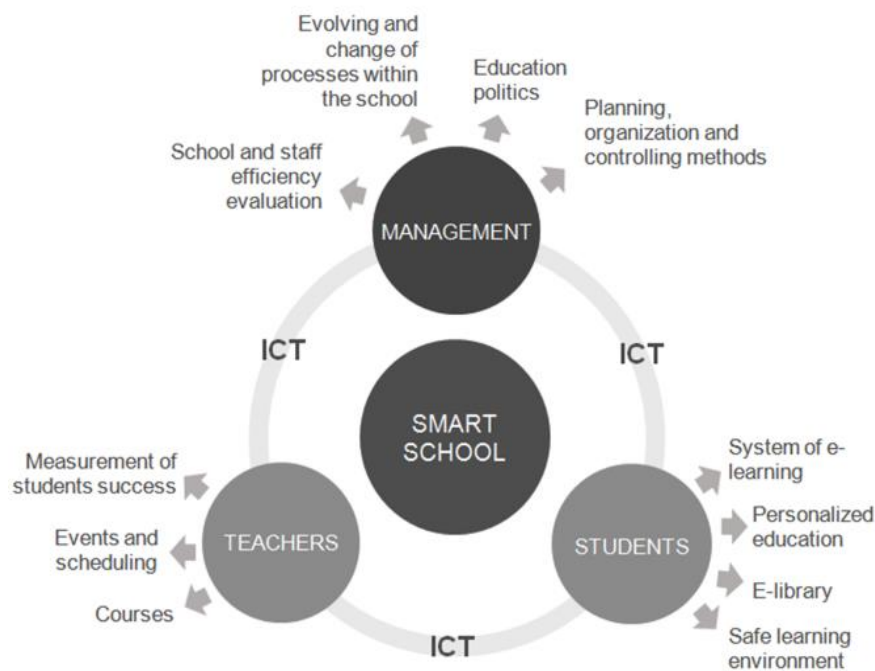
Evolving and change of processes within the school

Education politics

Planning, organization and controlling methods

School and staff efficiency evaluation

MANAGEMENT

ICT

ICT

SMART SCHOOL

Measurement of students success

Events and scheduling

Courses

TEACHERS

STUDENTS

System of e-learning

Personalized education

E-library

Safe learning environment

ICT